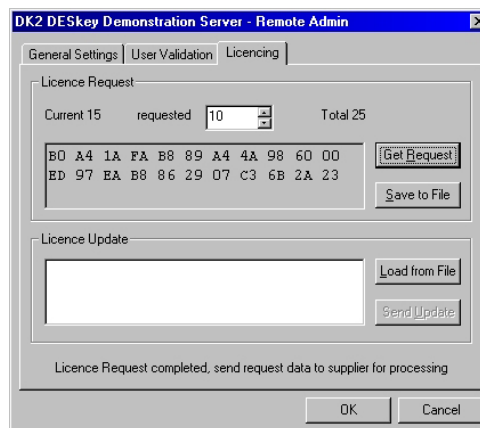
DK2 DESkey Demonstration Server - Remote Admin

General Settings | User Validation | Licencing

Licence Request

Current 15 requested 10 Total 25

B0 A4 1A FA B8 89 A4 4A 98 60 00
ED 97 EA B8 86 29 07 C3 6B 2A 23

Get Request

Save to File

Licence Update

Load from File

Send Update

Licence Request completed, send request data to supplier for processing

OK

Cancel